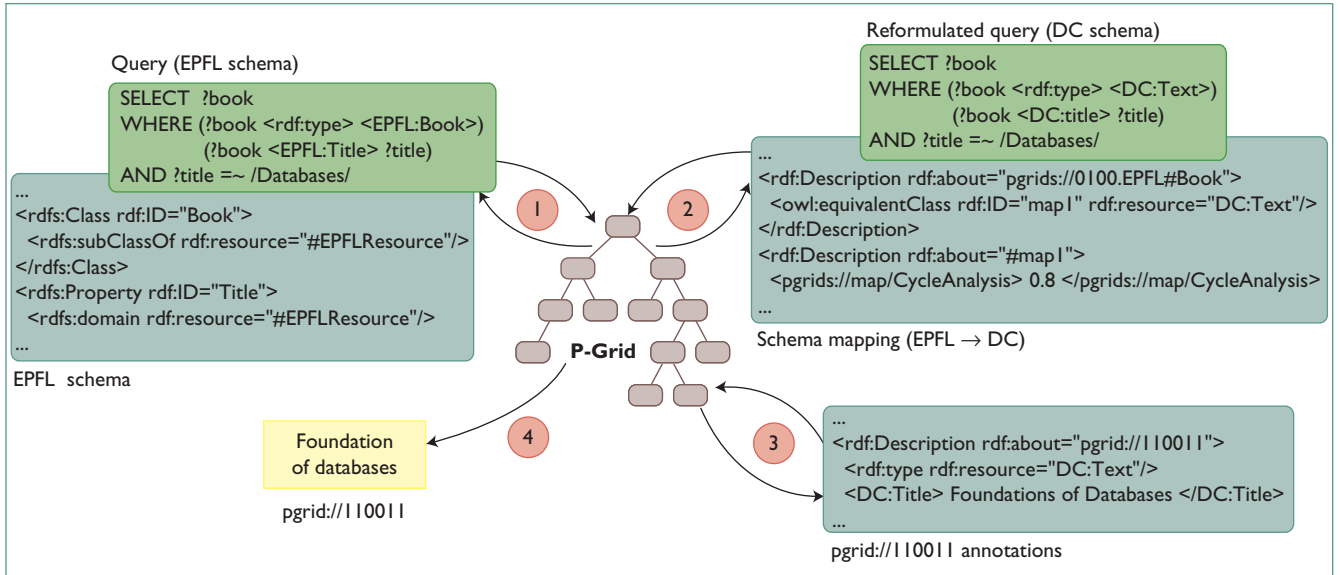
Query (EPFL schema)

SELECT ?book
WHERE (?book <rdf:type> <EPFL:Book>)
(?book <EPFL:Title> ?title)
AND ?title =~ /Databases/

...
<rdfs:Class rdf:ID="Book">
<rdfs:subClassOf rdf:resource="#EPFLResource"/>
</rdfs:Class>
<rdfs:Property rdf:ID="Title">
<rdfs:domain rdf:resource="#EPFLResource"/>
...

EPFL schema

1

2

P-Grid

Reformulated query (DC schema)

SELECT ?book
WHERE (?book <rdf:type> <DC:Text>)
(?book <DC:title> ?title)
AND ?title =~ /Databases/

...
<rdf:Description rdf:about="pgrids://0100.EPFL#Book">
<owl:equivalentClass rdf:ID="map1" rdf:resource="DC:Text"/>
</rdf:Description>
<rdf:Description rdf:about="#map1">
<pgrids://map/CycleAnalysis> 0.8 </pgrids://map/CycleAnalysis>
...

Schema mapping (EPFL → DC)

Foundation of databases

pgrid://110011

4

3

...
<rdf:Description rdf:about="pgrid://110011">
<rdf:type rdf:resource="DC:Text"/>
<DC:Title> Foundations of Databases </DC:Title>
...

pgrid://110011 annotations